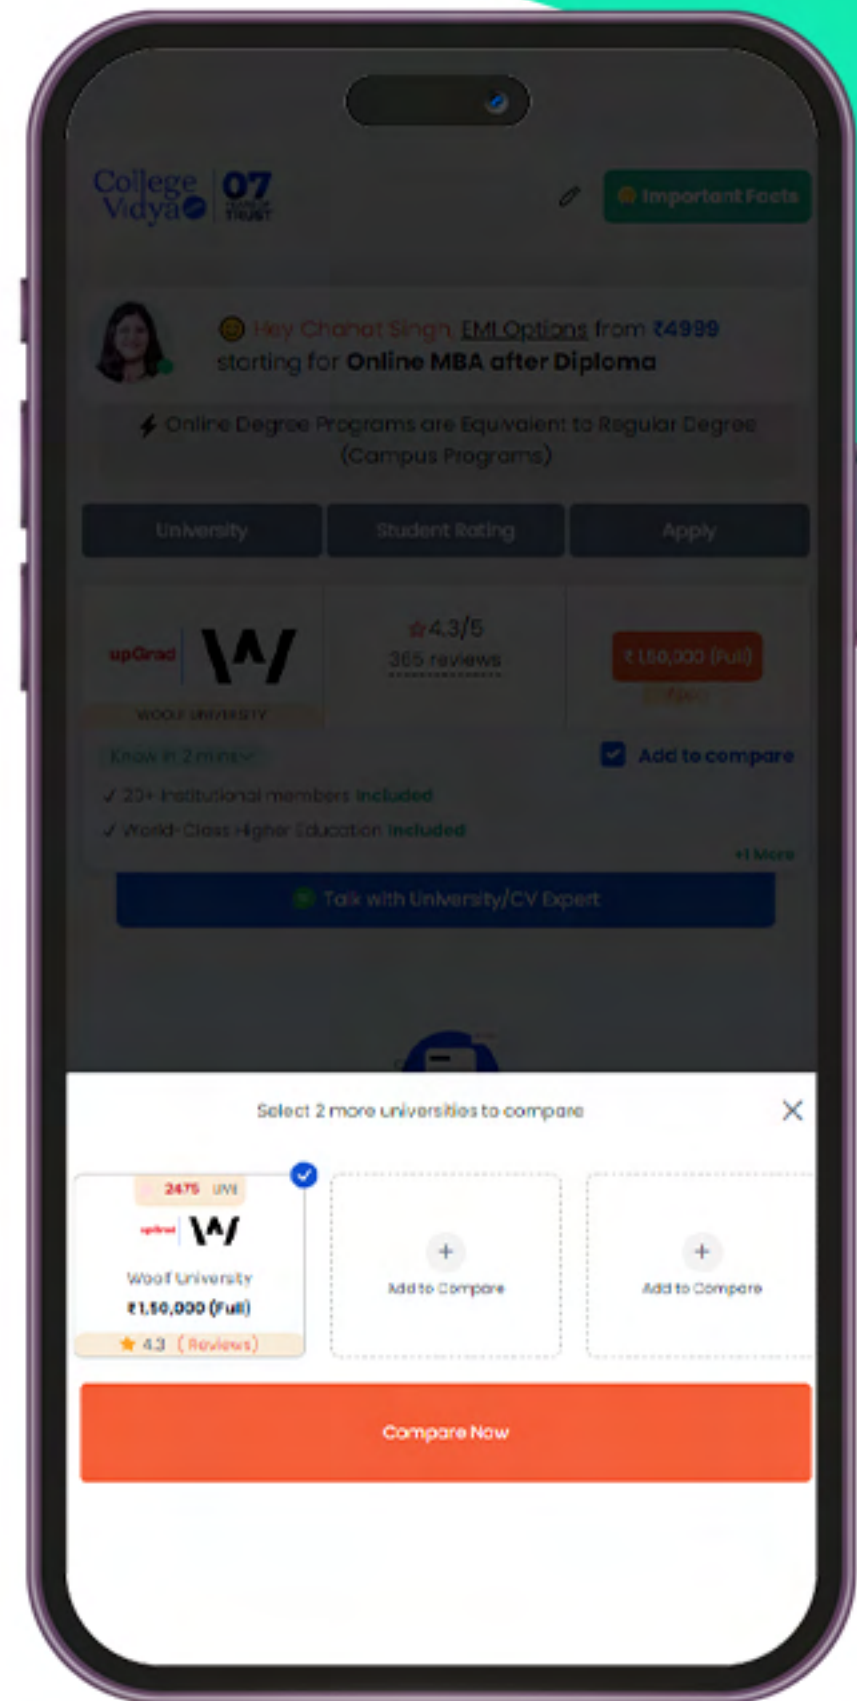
College Vidya 07 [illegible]

Important Facts

Hey Chahat Singh EMI Options from ₹4999 starting for Online MBA after Diploma

Online Degree Programs are Equivalent to Regular Degree (Campus Programs)

| University | Student Rating | Apply |
|---|---|---|
| upGrad WOOLF UNIVERSITY | 4.3/5 365 reviews | ₹1,50,000 (Full) |

Know in 2 mins

Add to compare

✓ 20+ Institutional members Included

✓ World-Class Higher Education Included

+1 More

Talk with University/CV Expert

Select 2 more universities to compare

2475 LIVE

upGrad W

Woolf University

₹1,50,000 (Full)

4.3 (Reviews)

Add to Compare

Add to Compare

Compare Now